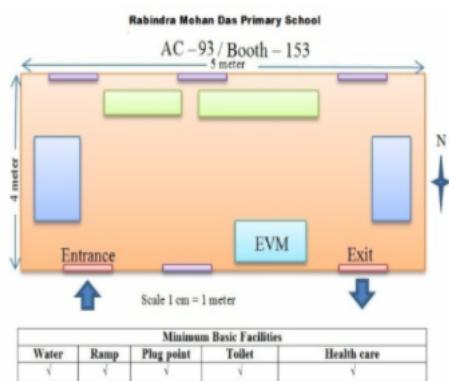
Rabindra Mohan Das Primary School

AC – 93 / Booth – 153

5 meter

4 meter

N

EVM

Entrance

Exit

Scale 1 cm = 1 meter

| Minimum Basic Facilities | | | | |
|---|---|---|---|---|
| Water | Ramp | Plug point | Toilet | Health care |
| √ | √ | √ | √ | √ |